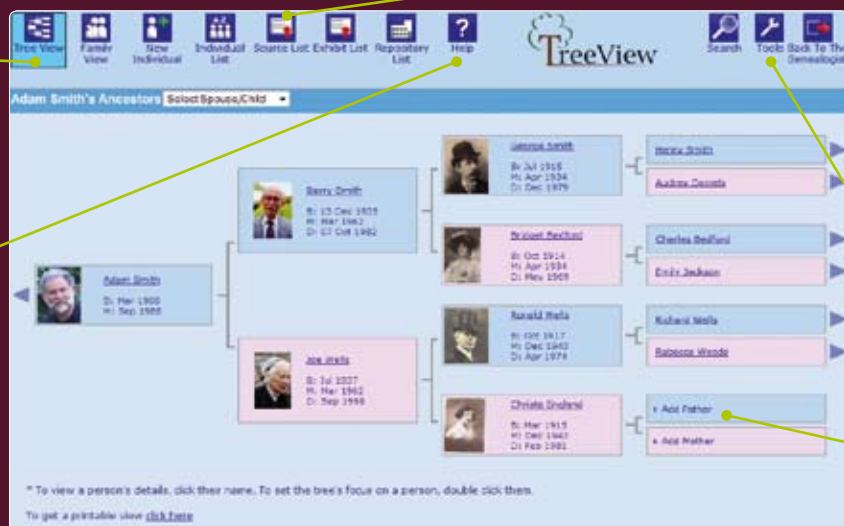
Tree View
Family View
New Individual
Individual List
Source List
Exhibit List
Repository List
Help
TreeView
Search
Tools
Back To The Genealogist

Adam Smith's Ancestors Select Spouse/Child

Adam Smith
B: Mar 1960
M: Sep 1988

Barry Smith
B: 15 Dec 1935
M: Mar 1962
D: 07 Oct 1982

Joe Wells
B: Jul 1937
M: Mar 1962
D: Sep 1998

George Smith
B: Jul 1916
M: Apr 1934
D: Dec 1979

Bridget Bedford
B: Oct 1914
M: Apr 1934
D: May 1969

Ronald Wells
B: Oct 1917
M: Dec 1940
D: Apr 1974

Christie England
B: Mar 1915
M: Dec 1940
D: Feb 1981

Henry Smith
Audrey Daniels
Charles Bedford
Emily Jackson
Richard Wells
Rebecca Woods
+ Add Father
+ Add Mother

* To view a person's details, click their name. To set the tree's focus on a person, double click them.

To get a printable view click here